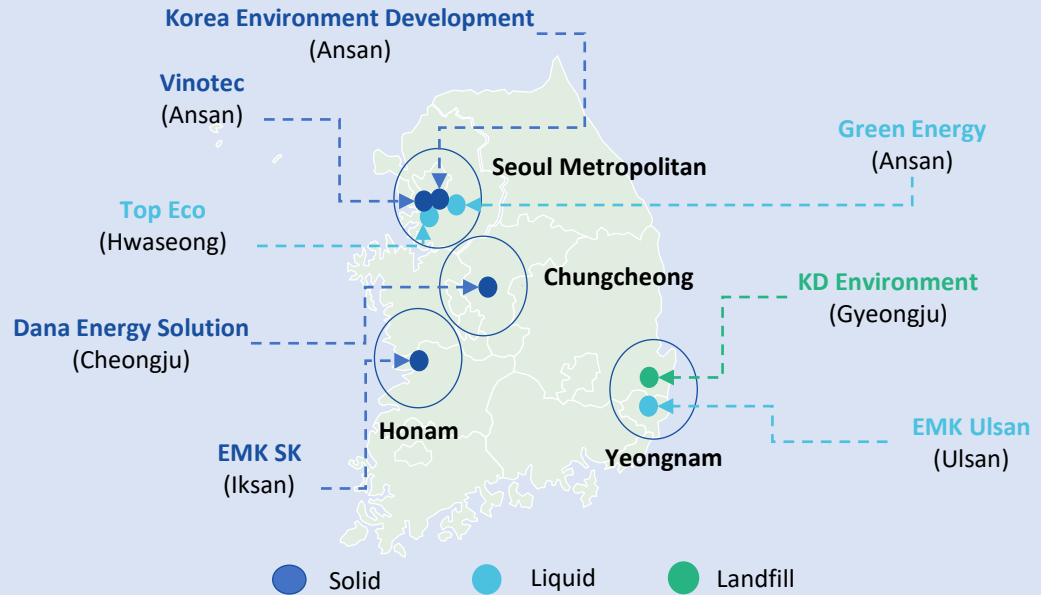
Korea Environment Development
(Ansan)

Vinotec
(Ansan)

Green Energy
(Ansan)

Seoul Metropolitan

Top Eco
(Hwaseong)

Chungcheong

KD Environment
(Gyeongju)

Dana Energy Solution
(Cheongju)

Honam

EMK Ulsan
(Ulsan)

EMK SK
(Iksan)

Yeongnam

Solid
Liquid
Landfill